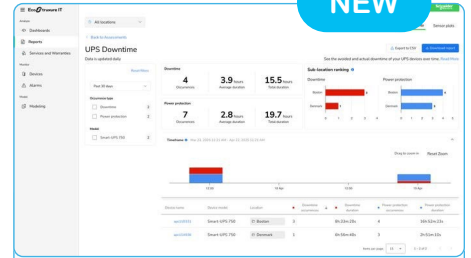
EcoStruxure IT

NEW

All locations

Dashboards

Reports

Services and Warranties

Devices

Alarms

Modeling

Back to Reports

UPS Downtime

Data is updated daily

Export to CSV

Download report

Sensor plots

Reset filters

Past 30 days

Downtime type

Downtime

Power protection

Model

Smart-UPS 750

Downtime

4 Occurrences

3.9 hours Average duration

15.5 hours Total duration

Power protection

7 Occurrences

2.8 hours Average duration

19.7 hours Total duration

Sub-location ranking

See the recorded and actual downtime of your UPS devices over time. Read More

Downtime

Power protection

Boston

Denmark

Timeline

Drag to zoom in

Reset Zoom

| Device name | Device model | Location | Downtime occurrences | Downtime duration | Power protection occurrences | Power protection duration |
|---|---|---|---|---|---|---|
| apcUDS51 | Smart-UPS 750 | Boston | 3 | 8h 52m 28s | 4 | 10h 52m 23s |
| apc50A06 | Smart-UPS 750 | Denmark | 1 | 6h 36m 48s | 3 | 2h 51m 33s |

Items per page: 10

1 - 2 of 2